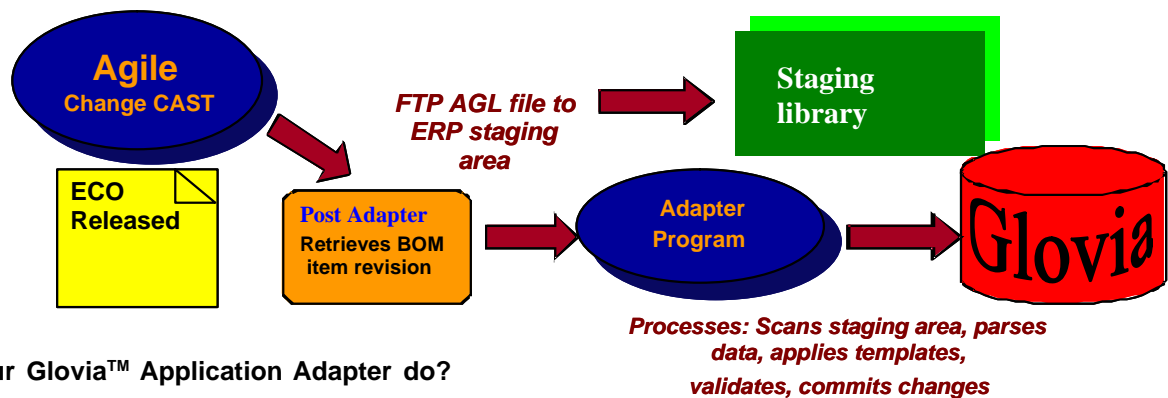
Agile
Change CAST

ECO
Released

FTP AGL file to ERP staging area

Staging library

Post Adapter
Retrieves BOM item revision

Adapter Program

Glovia

Processes: Scans staging area, parses data, applies templates, validates, commits changes

ur Glovia$^{TM}$ Application Adapter do?